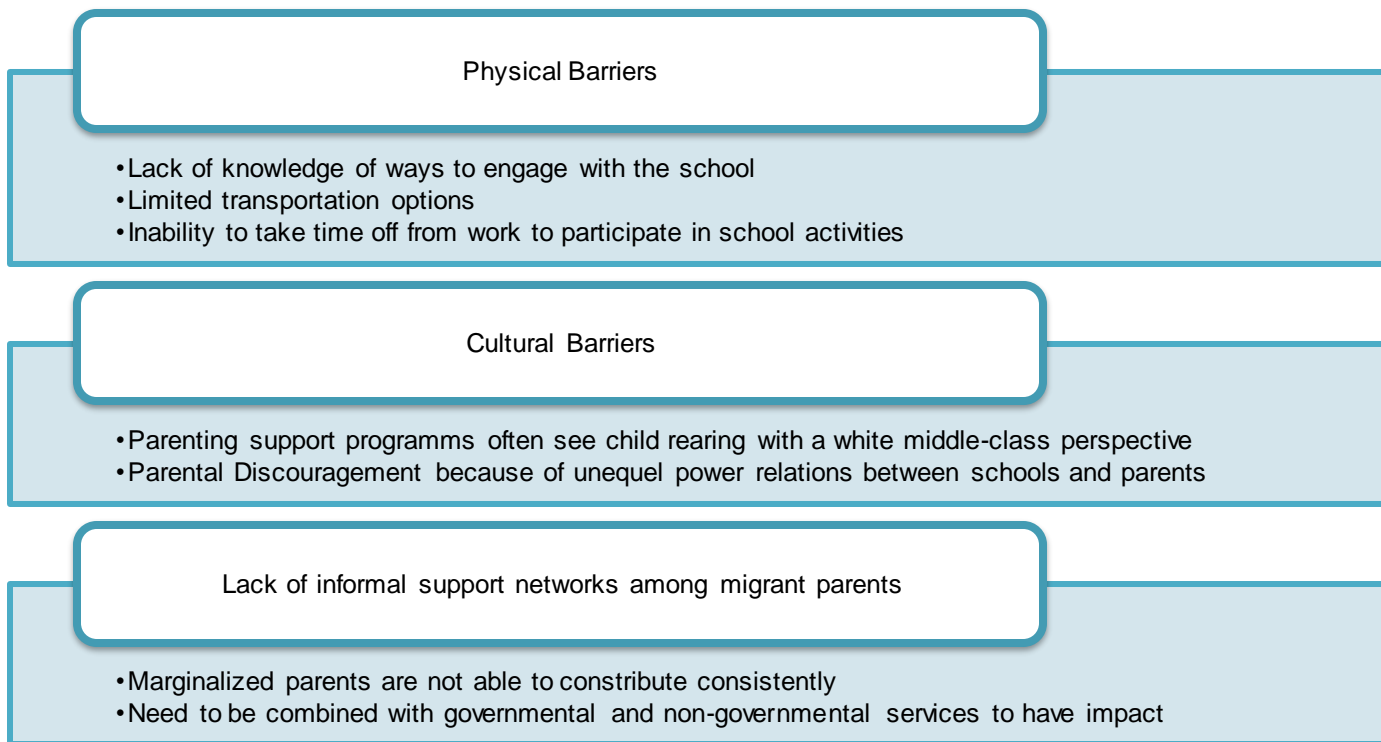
Physical Barriers

•Lack of knowledge of ways to engage with the school
•Limited transportation options
•Inability to take time off from work to participate in school activities

Cultural Barriers

•Parenting support programms often see child rearing with a white middle-class perspective
•Parental Discouragement because of unequel power relations between schools and parents

Lack of informal support networks among migrant parents

•Marginalized parents are not able to constribute consistently
•Need to be combined with governmental and non-governmental services to have impact